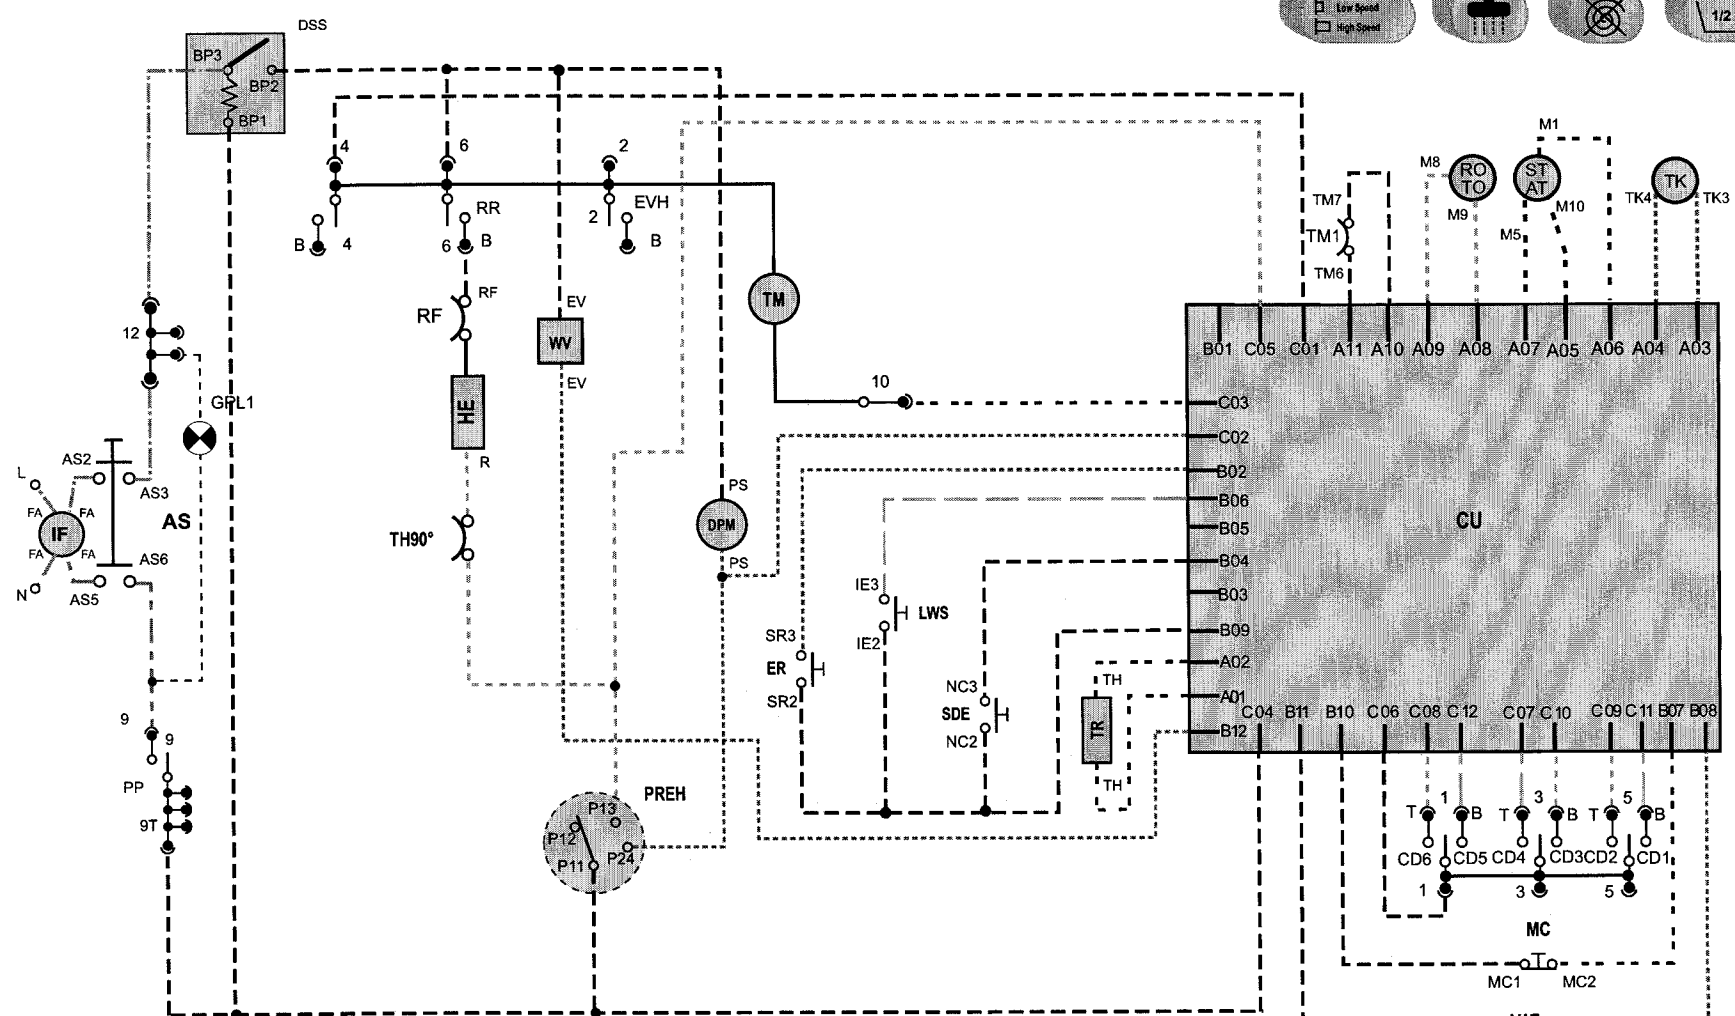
Low Speed
High Speed
1/2
DSS
BP3
BP2
BP1
4
6
2
B
4
RR
6
B
2
EVH
B
M1
M8
RO TO
M9
ST AT
M10
M5
TK
TK4
TK3
TM7
TM1
TM6
12
RF
RF
EV
WV
EV
TM
HE
R
10
B01 C05 C01 A11 A10 A09 A08 A07 A05 A06 A04 A03
C03
C02
B02
B06
B05
B04
B03
B09
A02
A01
B12
CU
GPL1
L
AS2
AS3
FA
FA
IF
FA
FA
AS
AS6
N
AS5
TH90°
PS
DPM
PS
IE3
LWS
IE2
SR3
ER
SR2
NC3
SDE
NC2
TH
TR
TH
C04 B11 B10 C06 C08 C12 C07 C10 C09 C11 B07 B08
9
9
PP
9T
PREH
P13
P12
P11
P24
T 1 B T 3 B T 5 B
CD6 CD5 CD4 CD3 CD2 CD1
1 3 5
MC
MC1 MC2